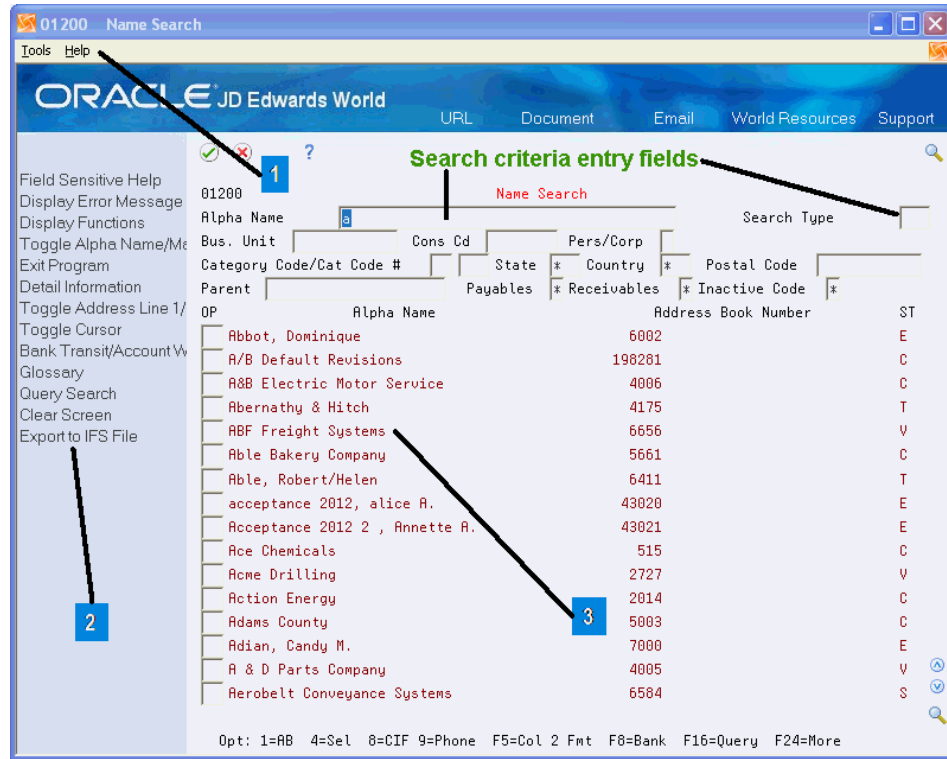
01200 Name Search

Tools Help

ORACLE JD Edwards World

URL Document Email World Resources Support

Field Sensitive Help
Display Error Message
Display Functions
Toggle Alpha Name/Ma
Exit Program
Detail Information
Toggle Address Line 1/
Toggle Cursor
Bank Transit/Account W
Glossary
Query Search
Clear Screen
Export to IFS File

1

Search criteria entry fields

01200 Name Search
Alpha Name a Search Type
Bus. Unit Cons Cd Pers/Corp
Category Code/Cat Code # State * Country * Postal Code
Parent Payables * Receivables * Inactive Code *

| OP | Alpha Name | Address Book Number | ST |
|---|---|---|---|
| | Abbot, Dominique | 6002 | E |
| | A/B Default Revisions | 198281 | C |
| | A&B Electric Motor Service | 4006 | C |
| | Abernathy & Hitch | 4175 | T |
| | ABF Freight Systems | 6656 | V |
| | Able Bakery Company | 5661 | C |
| | Able, Robert/Helen | 6411 | T |
| | acceptance 2012, alice A. | 43020 | E |
| | Acceptance 2012 2 , Annette A. | 43021 | E |
| | Ace Chemicals | 515 | C |
| | Acme Drilling | 2727 | V |
| | Action Energy | 2014 | C |
| | Adams County | 5003 | C |
| | Adian, Candy M. | 7000 | E |
| | A & D Parts Company | 4005 | V |
| | Aerobelt Conveyance Systems | 6584 | S |

2

3

Opt: 1=AB 4=Sel 8=CIF 9=Phone F5=Col 2 Fmt F8=Bank F16=Query F24=More